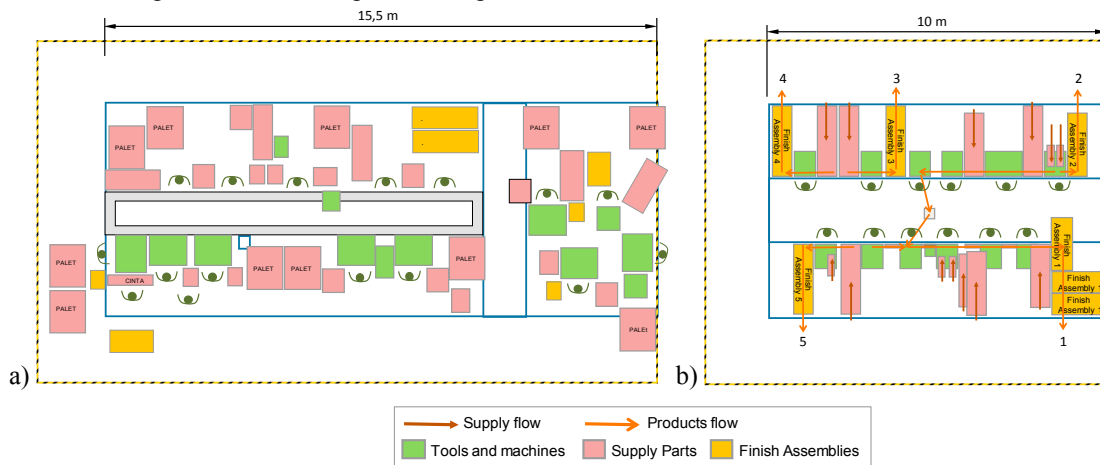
15,5 m

PALET
PALET
PALET
PALET
PALET
PALET
PALET
PALET
PALET
PALET
PALET
CINTA
PALEt

a)

10 m

4
3
2
Finish Assembly 4
Finish Assembly 3
Finish Assembly 2
Finish Assembly 1
Finish Assembly 5
Finish Assembly 1
Finish Assembly 1
5
1

b)

Supply flow
Products flow
Tools and machines
Supply Parts
Finish Assemblies